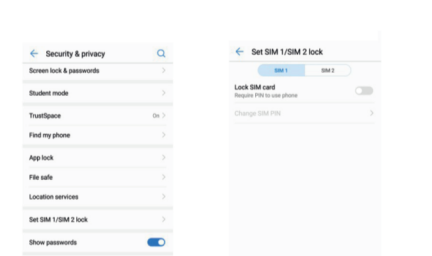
Security & privacy

Screen lock & passwords

Student mode

TrustSpace
On

Find my phone

App lock

File safe

Location services

Set SIM 1/SIM 2 lock

Show passwords

Set SIM 1/SIM 2 lock

SIM 1
SIM 2

Lock SIM card
Require PIN to use phone

Change SIM PIN